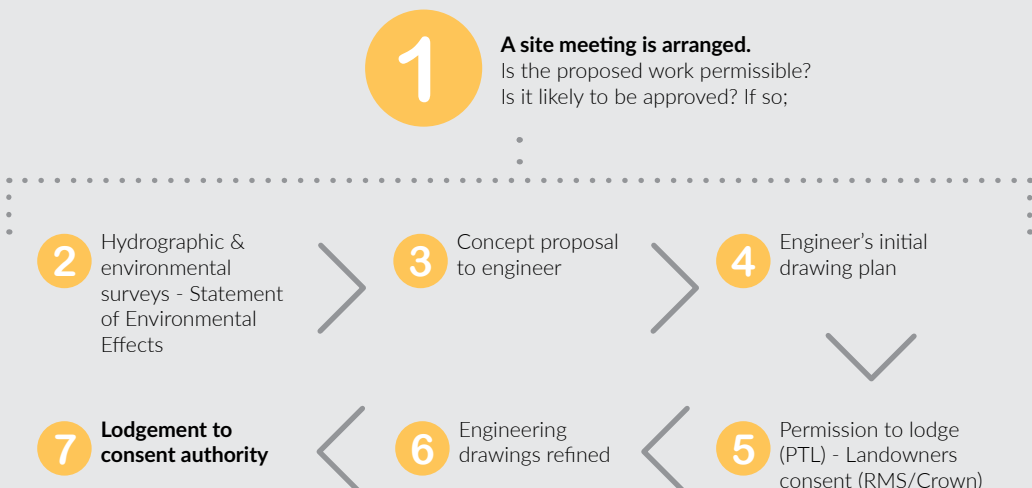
1

A site meeting is arranged.
Is the proposed work permissible?
Is it likely to be approved? If so;

2 Hydrographic & environmental surveys - Statement of Environmental Effects

3 Concept proposal to engineer

4 Engineer's initial drawing plan

5 Permission to lodge (PTL) - Landowners consent (RMS/Crown)

6 Engineering drawings refined

7 Lodgement to consent authority